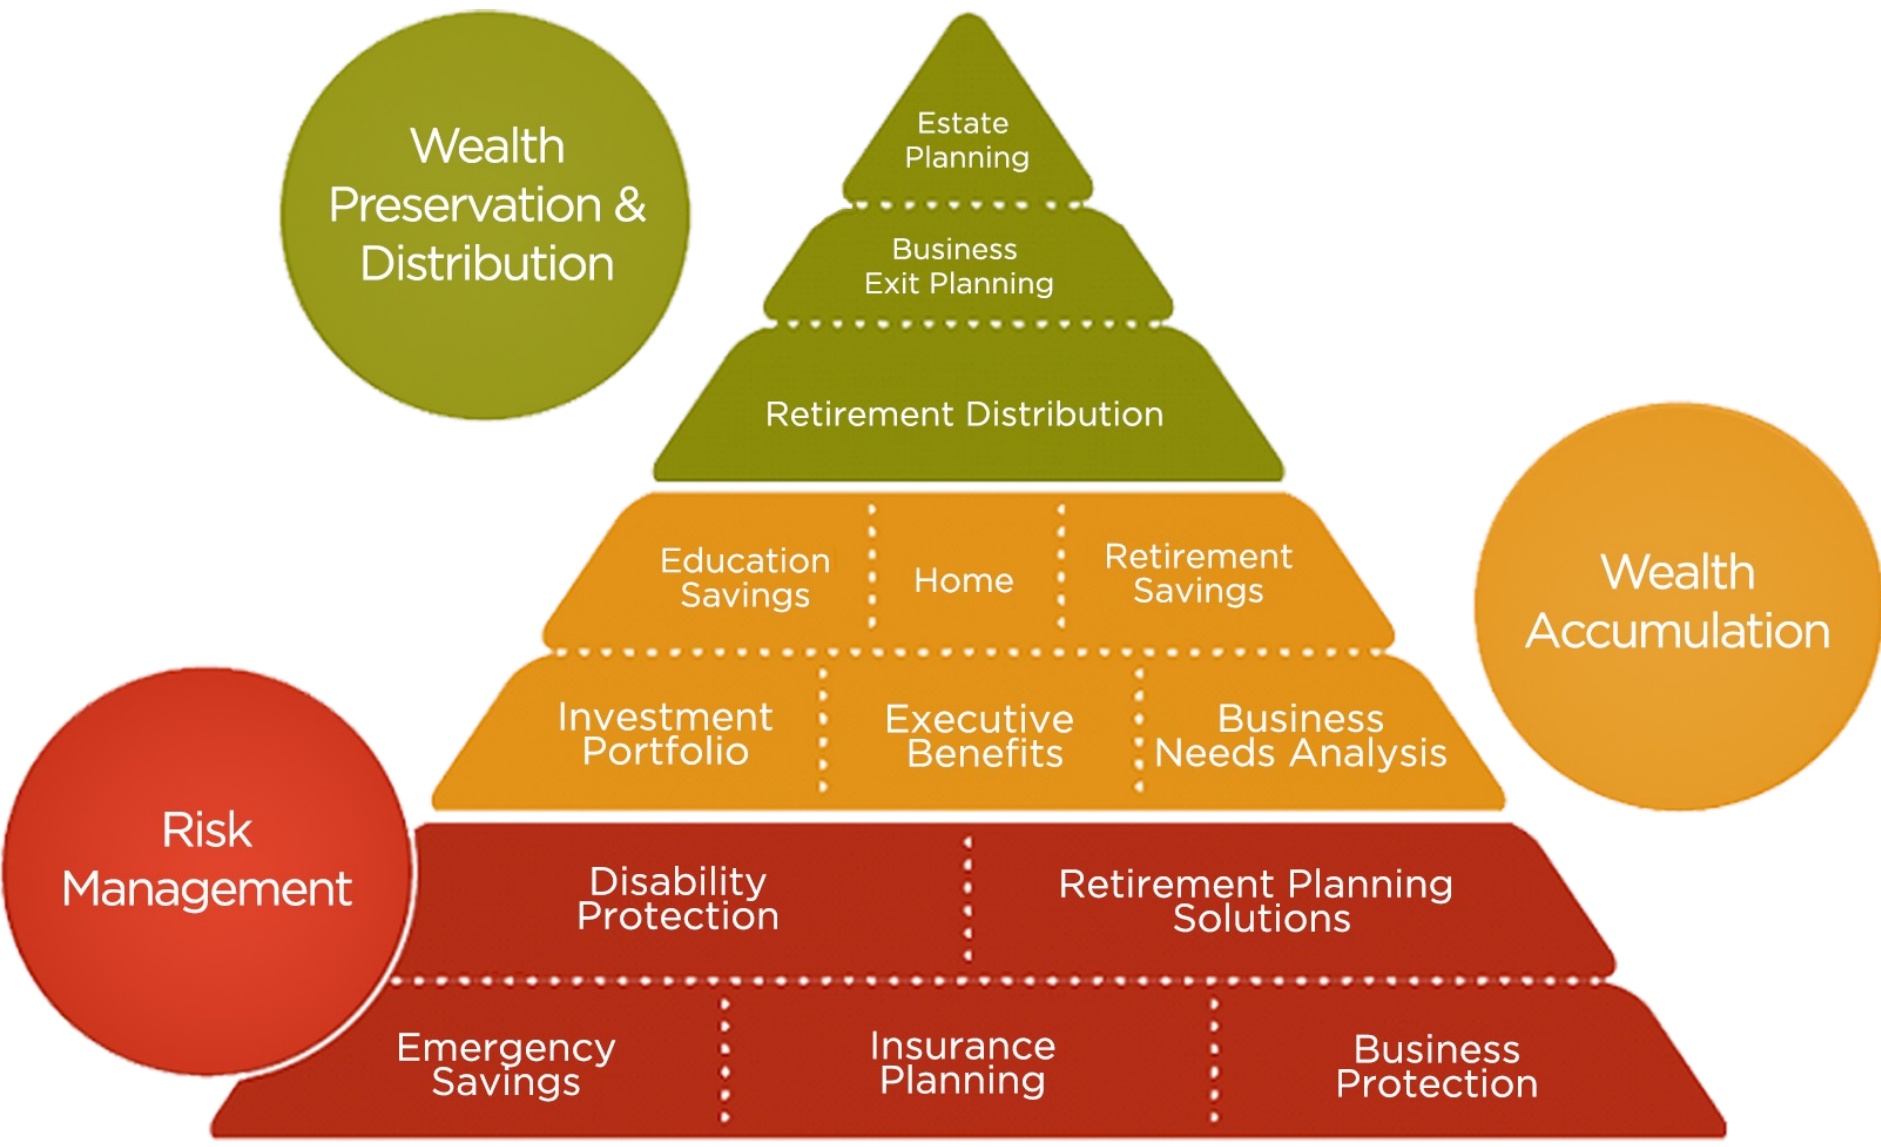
Wealth Preservation & Distribution

Estate Planning

Business Exit Planning

Retirement Distribution

Education Savings

Home

Retirement Savings

Wealth Accumulation

Investment Portfolio

Executive Benefits

Business Needs Analysis

Risk Management

Disability Protection

Retirement Planning Solutions

Emergency Savings

Insurance Planning

Business Protection